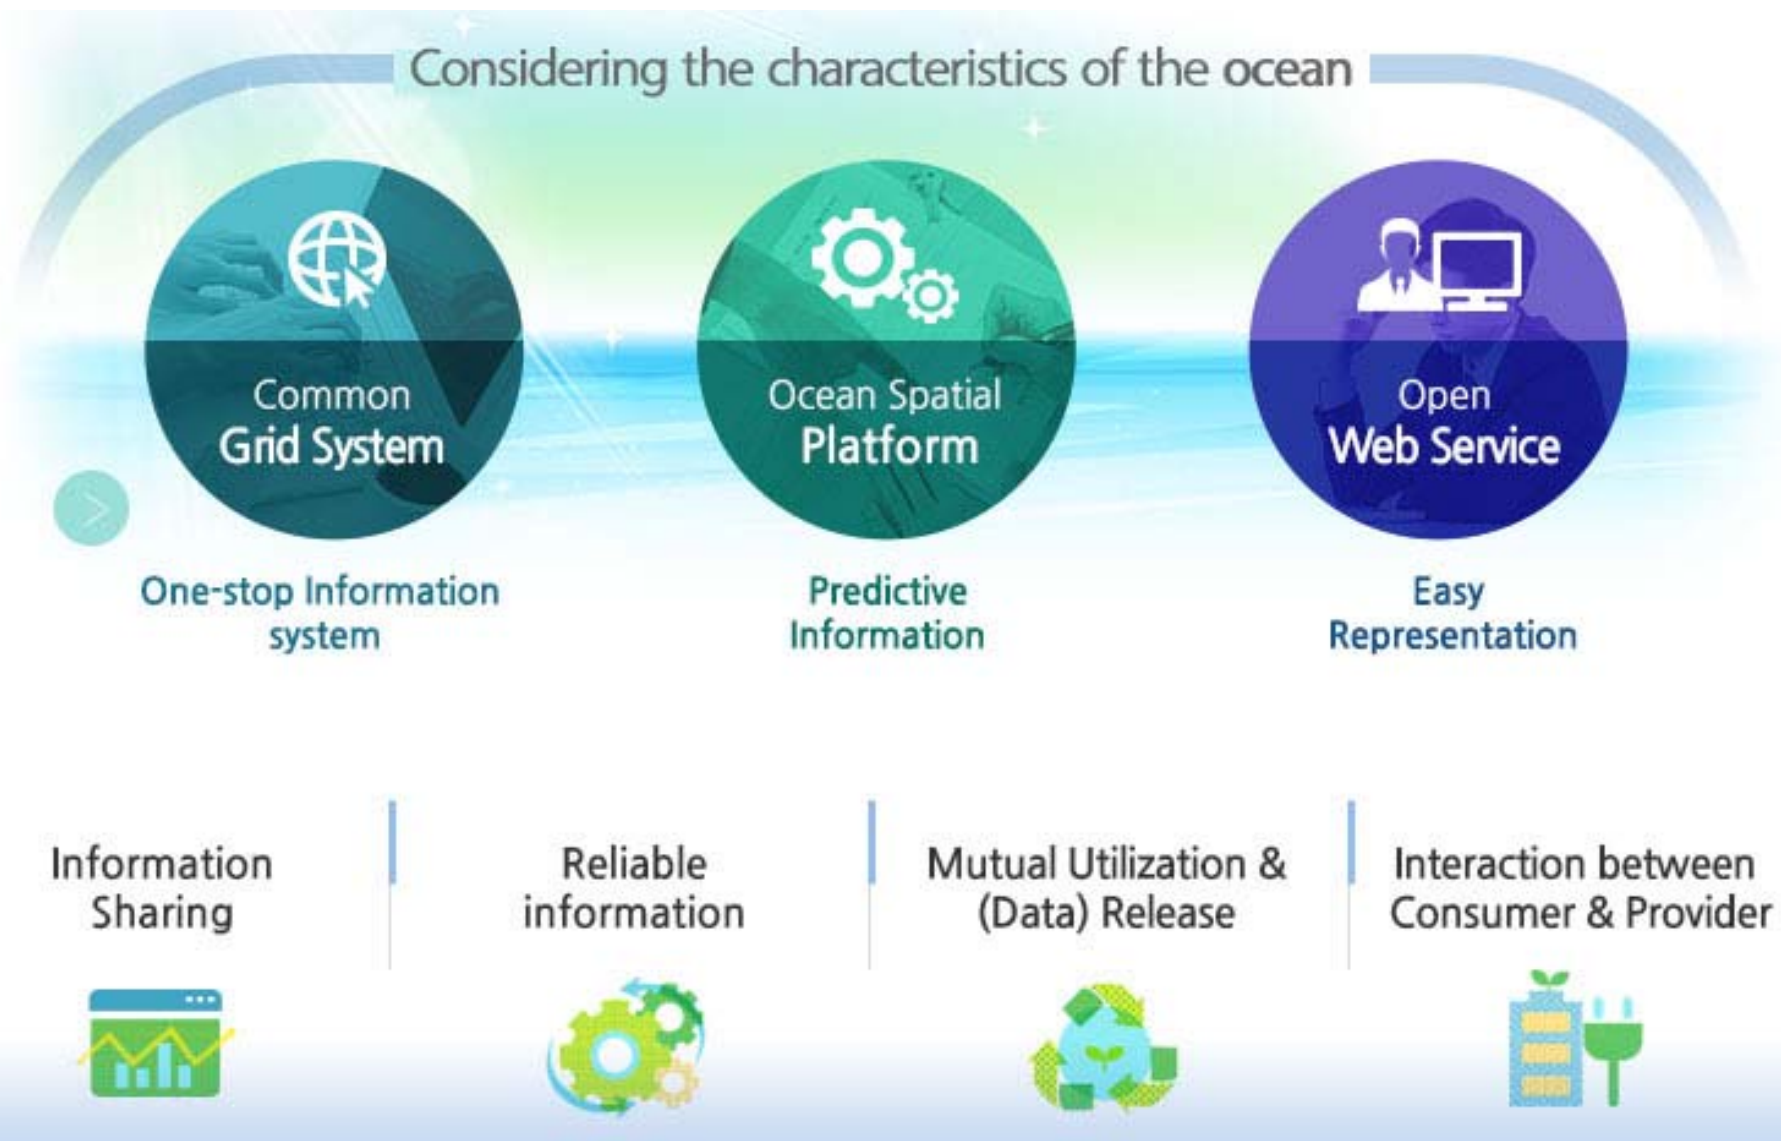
Considering the characteristics of the ocean

Common
Grid System

Ocean Spatial
Platform

Open
Web Service

One-stop Information system

Predictive Information

Easy Representation

Information Sharing

Reliable information

Mutual Utilization & (Data) Release

Interaction between Consumer & Provider